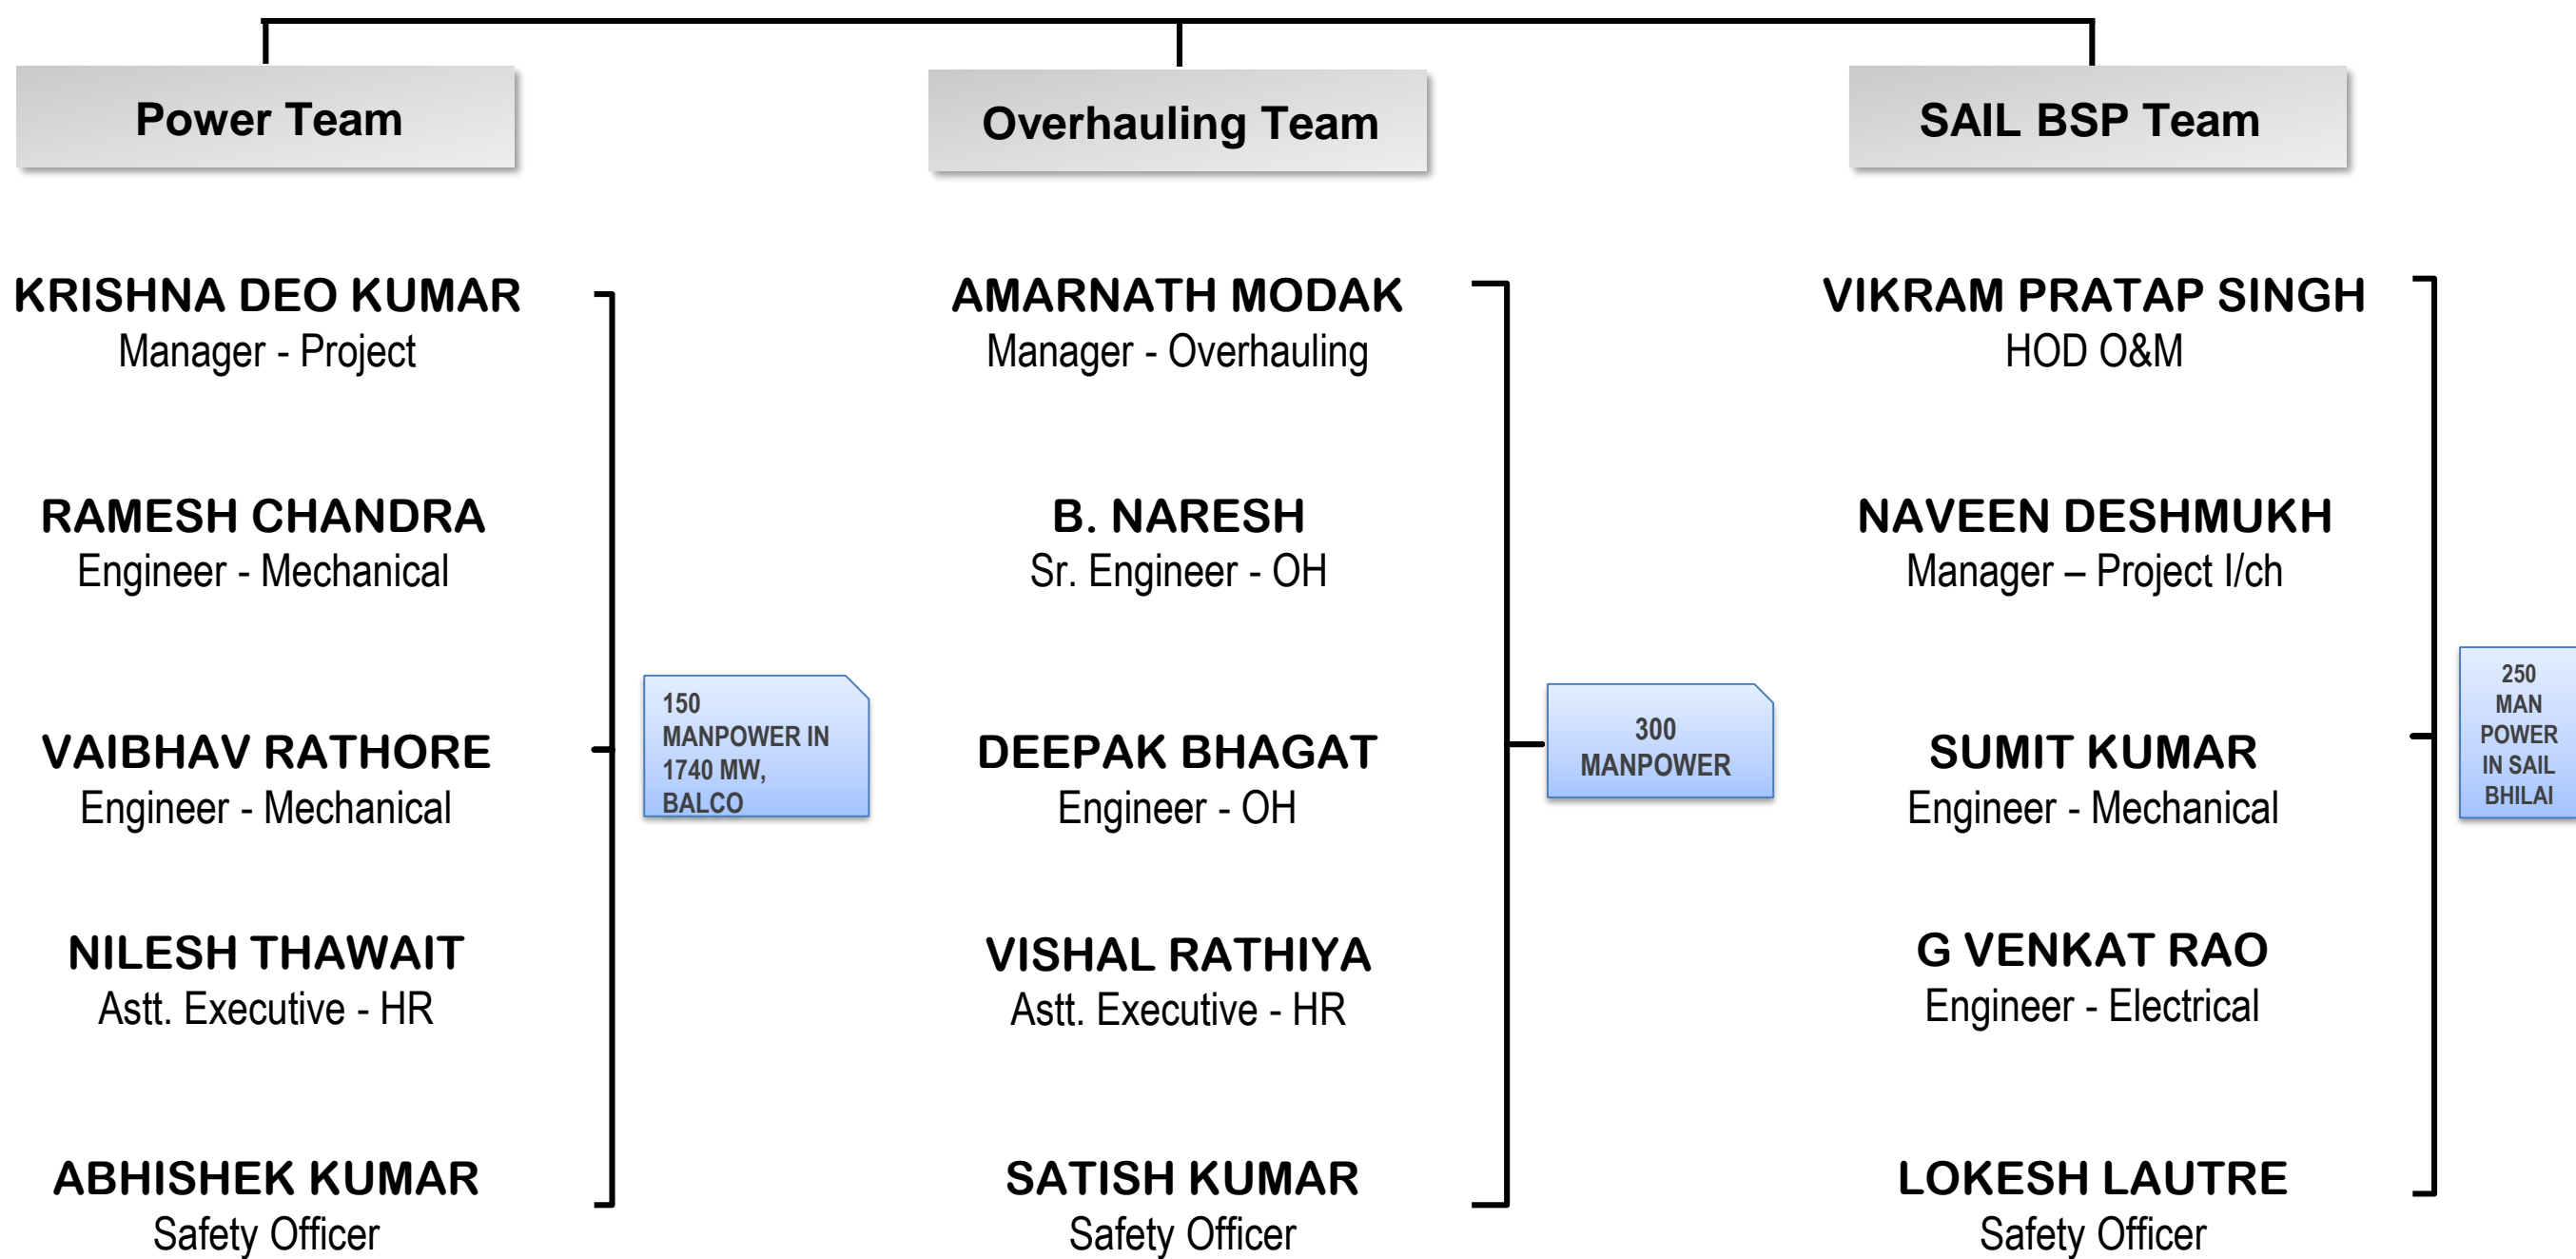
Power Team

KRISHNA DEO KUMAR
Manager - Project

RAMESH CHANDRA
Engineer - Mechanical

VAIBHAV RATHORE
Engineer - Mechanical

NILESH THAWAIT
Astt. Executive - HR

ABHISHEK KUMAR
Safety Officer

150 MANPOWER IN 1740 MW, BALCO

Overhauling Team

AMARNATH MODAK
Manager - Overhauling

B. NARESH
Sr. Engineer - OH

DEEPAK BHAGAT
Engineer - OH

VISHAL RATHIYA
Astt. Executive - HR

SATISH KUMAR
Safety Officer

300 MANPOWER

SAIL BSP Team

VIKRAM PRATAP SINGH
HOD O&M

NAVEEN DESHMUKH
Manager – Project I/ch

SUMIT KUMAR
Engineer - Mechanical

G VENKAT RAO
Engineer - Electrical

LOKESH LAUTRE
Safety Officer

250 MAN POWER IN SAIL BHILAI